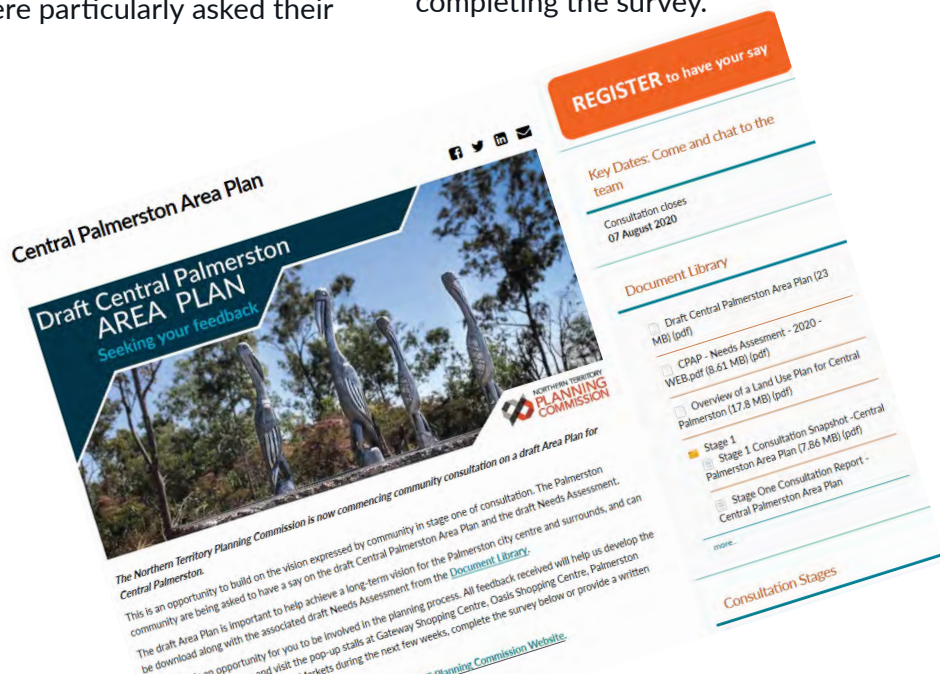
ere particularly asked their

completing the survey.

Central Palmerston Area Plan

Draft Central Palmerston AREA PLAN Seeking your feedback

NORTHERN TERRITORY PLANNING COMMISSION

The Northern Territory Planning Commission is now commencing community consultation on a draft Area Plan for Central Palmerston.

This is an opportunity to build on the vision expressed by community in stage one of consultation. The Palmerston community are being asked to have a say on the draft Central Palmerston Area Plan and the draft Needs Assessment.

The draft Area Plan is important to help achieve a long-term vision for the Palmerston city centre and surrounds, and can be download along with the associated draft Needs Assessment from the Document Library.

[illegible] an opportunity for you to be involved in the planning process. All feedback received will help us develop the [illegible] and visit the pop-up stalls at Gateway Shopping Centre, Oasis Shopping Centre, Palmerston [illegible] Markets during the next few weeks, complete the survey below or provide a written

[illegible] Planning Commission Website.

REGISTER to have your say

Key Dates: Come and chat to the team

Consultation closes
07 August 2020

Document Library

Draft Central Palmerston Area Plan (23 MB) (pdf)

CPAP - Needs Assesment - 2020 - WEB.pdf (8.61 MB) (pdf)

Overview of a Land Use Plan for Central Palmerston (17.8 MB) (pdf)

Stage 1

Stage 1 Consultation Snapshot -Central Palmerston Area Plan (7.86 MB) (pdf)

Stage One Consultation Report - Central Palmerston Area Plan

more...

Consultation Stages